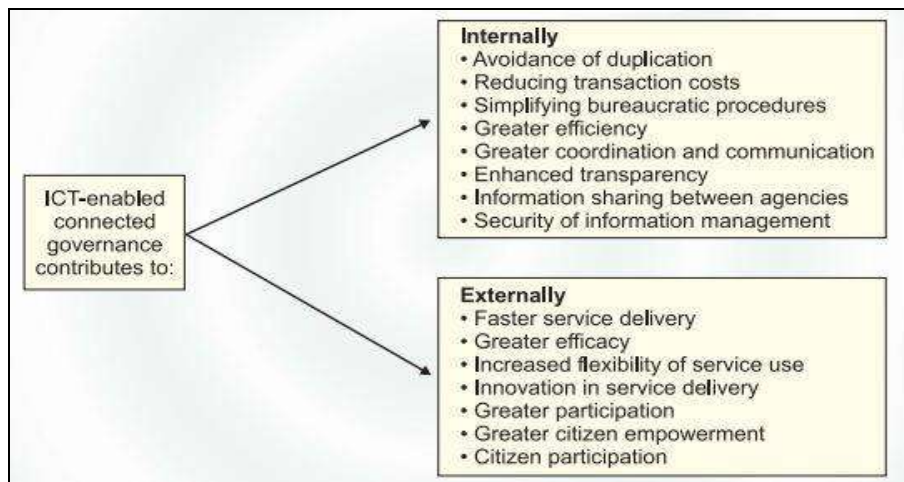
ICT-enabled connected governance contributes to:

Internally
• Avoidance of duplication
• Reducing transaction costs
• Simplifying bureaucratic procedures
• Greater efficiency
• Greater coordination and communication
• Enhanced transparency
• Information sharing between agencies
• Security of information management

Externally
• Faster service delivery
• Greater efficacy
• Increased flexibility of service use
• Innovation in service delivery
• Greater participation
• Greater citizen empowerment
• Citizen participation